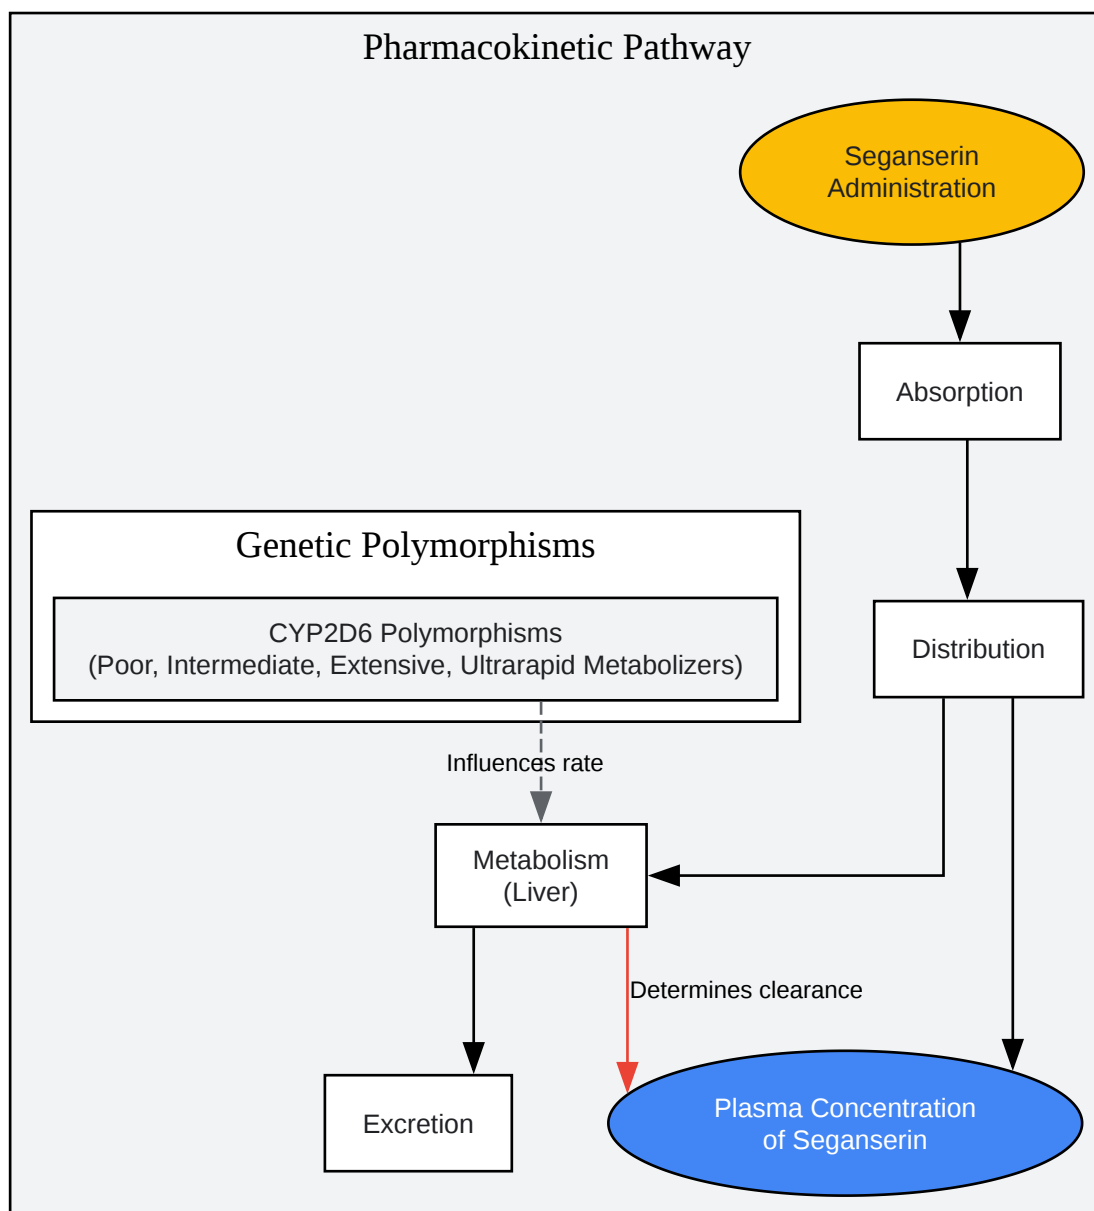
Pharmacokinetic Pathway

Seganserin Administration

Absorption

Genetic Polymorphisms

CYP2D6 Polymorphisms
(Poor, Intermediate, Extensive, Ultrarapid Metabolizers)

Distribution

Influences rate

Metabolism
(Liver)

Determines clearance

Excretion

Plasma Concentration of Seganserin